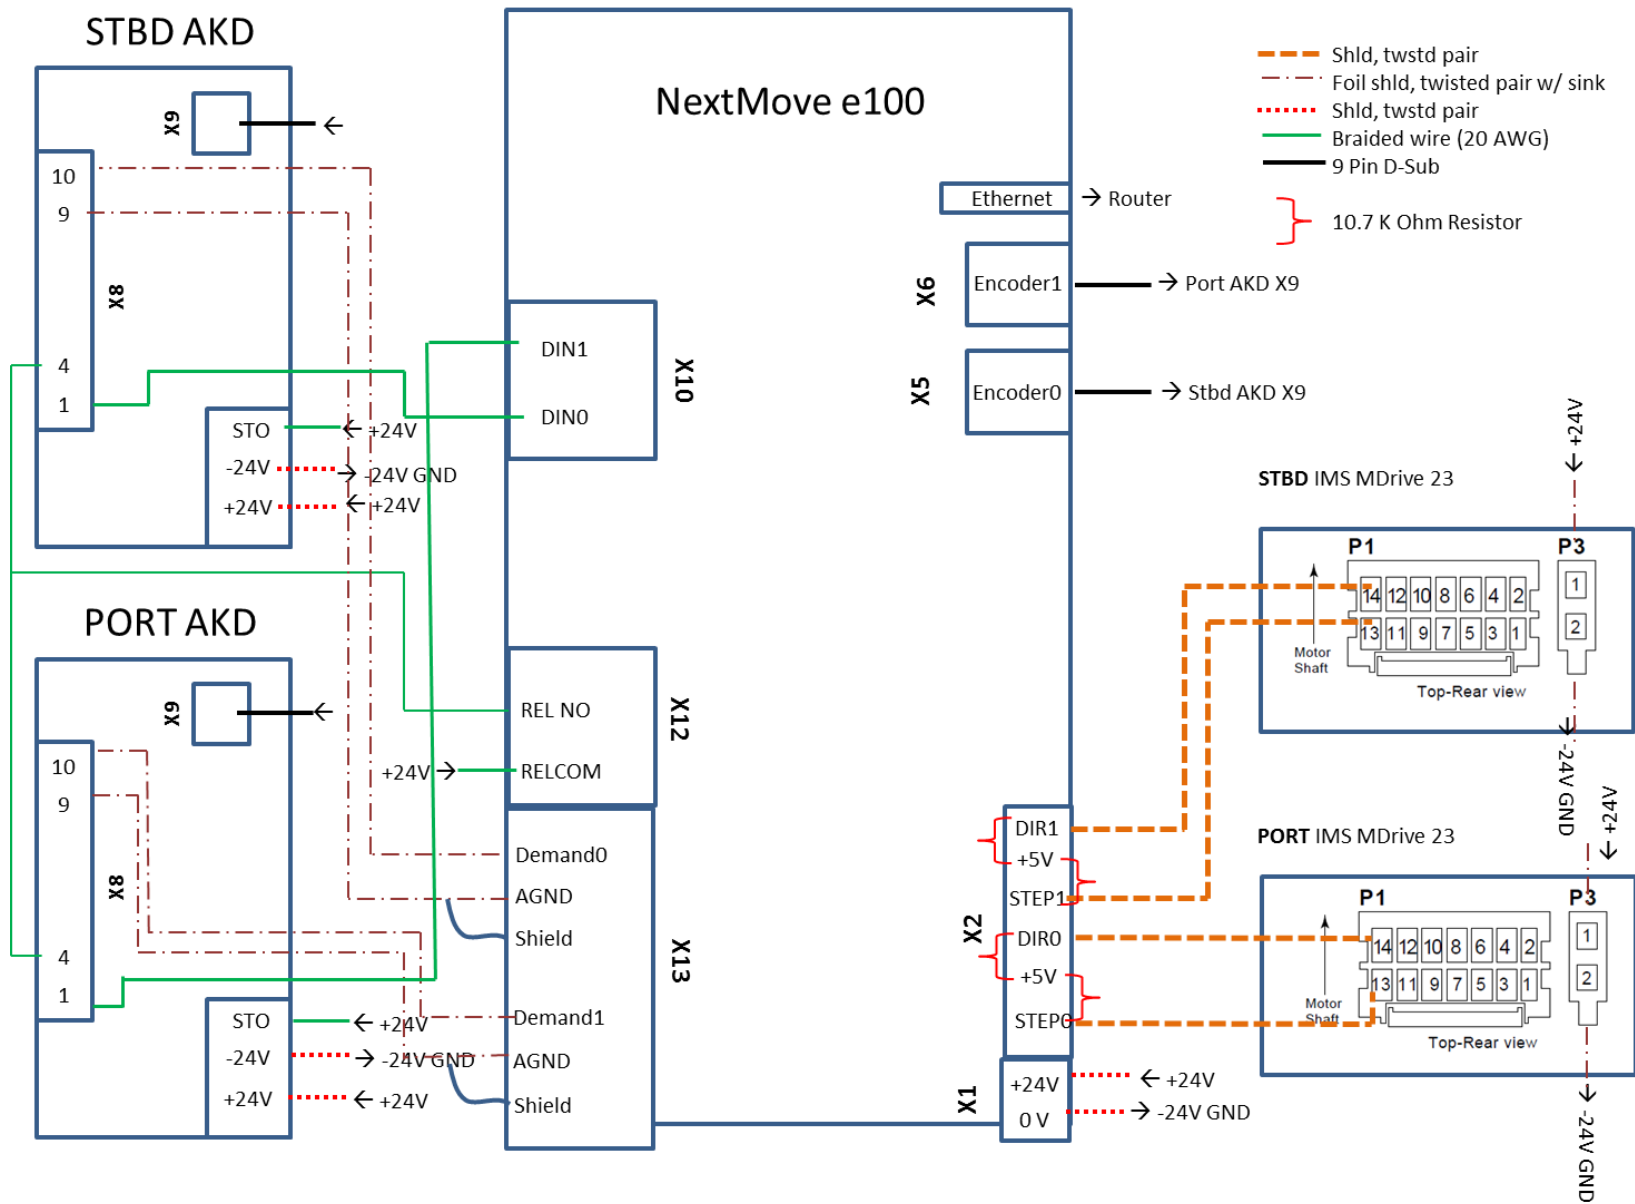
STBD AKD

X9

10
9
X8
4
1

STO
-24V
+24V

+24V
-24V GND
+24V

PORT AKD

X9

10
9
X8
4
1

STO
-24V
+24V

+24V
-24V GND
+24V

NextMove e100

DIN1
DIN0
X10

REL NO
RELCOM
X12
+24V

Demand0
AGND
Shield
Demand1
AGND
Shield
X13

Ethernet
Router

X6
Encoder1
Port AKD X9

X5
Encoder0
Stbd AKD X9

X2
DIR1
+5V
STEP1
DIR0
+5V
STEP0

X1
+24V
0 V
+24V
-24V GND

Shld, twstd pair
Foil shld, twisted pair w/ sink
Shld, twstd pair
Braided wire (20 AWG)
9 Pin D-Sub
10.7 K Ohm Resistor

STBD IMS MDrive 23
+24V
P1
P3
14 12 10 8 6 4 2
13 11 9 7 5 3 1
1
2
Motor Shaft
Top-Rear view
-24V GND

PORT IMS MDrive 23
+24V
P1
P3
14 12 10 8 6 4 2
13 11 9 7 5 3 1
1
2
Motor Shaft
Top-Rear view
-24V GND